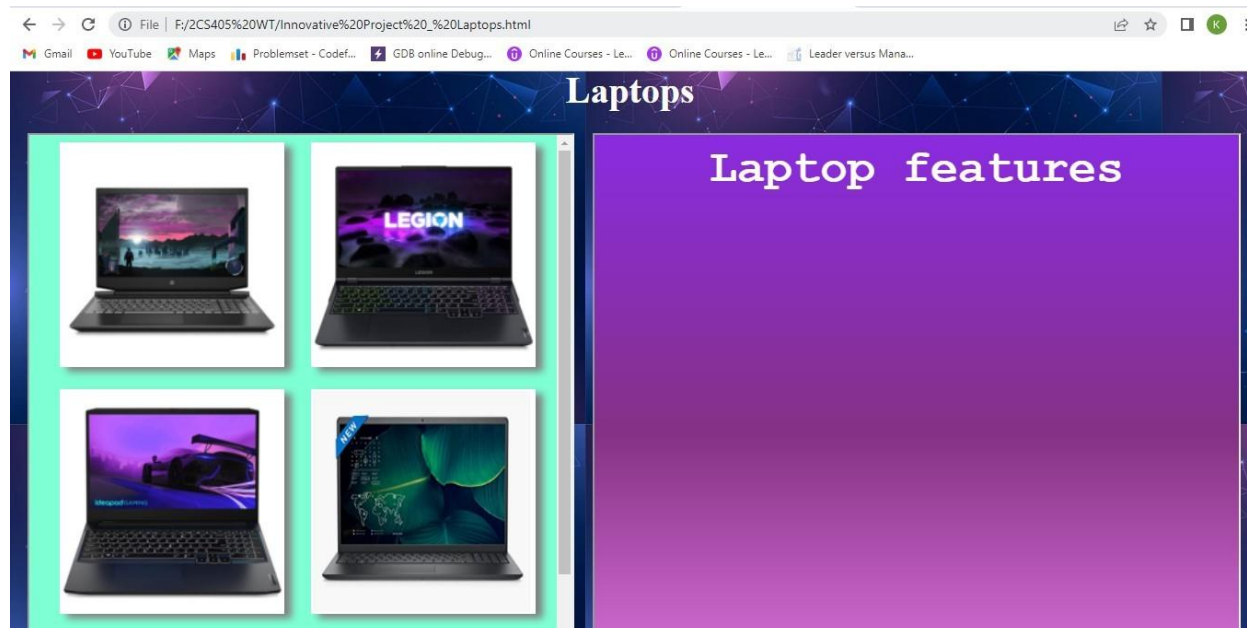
File | F:/2CS405%20WT/Innovative%20Project%20_%20Laptops.html

Gmail YouTube Maps Problemset - Codef... GDB online Debug... Online Courses - Le... Online Courses - Le... Leader versus Mana...

Laptops

LEGION

NEW

Laptop features